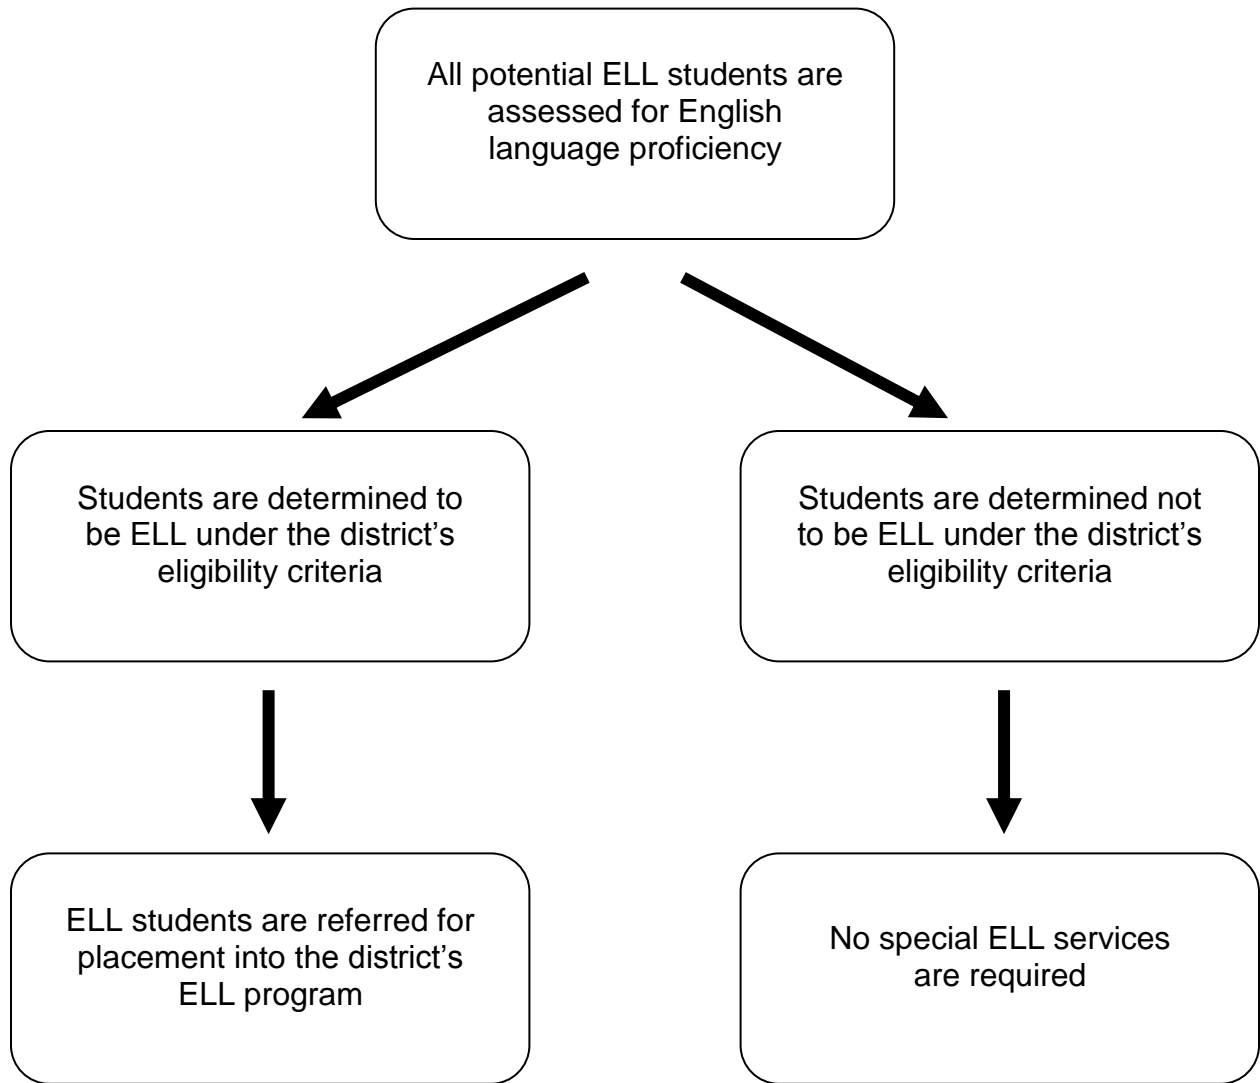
All potential ELL students are assessed for English language proficiency

Students are determined to be ELL under the district's eligibility criteria

Students are determined not to be ELL under the district's eligibility criteria

ELL students are referred for placement into the district's ELL program

No special ELL services are required